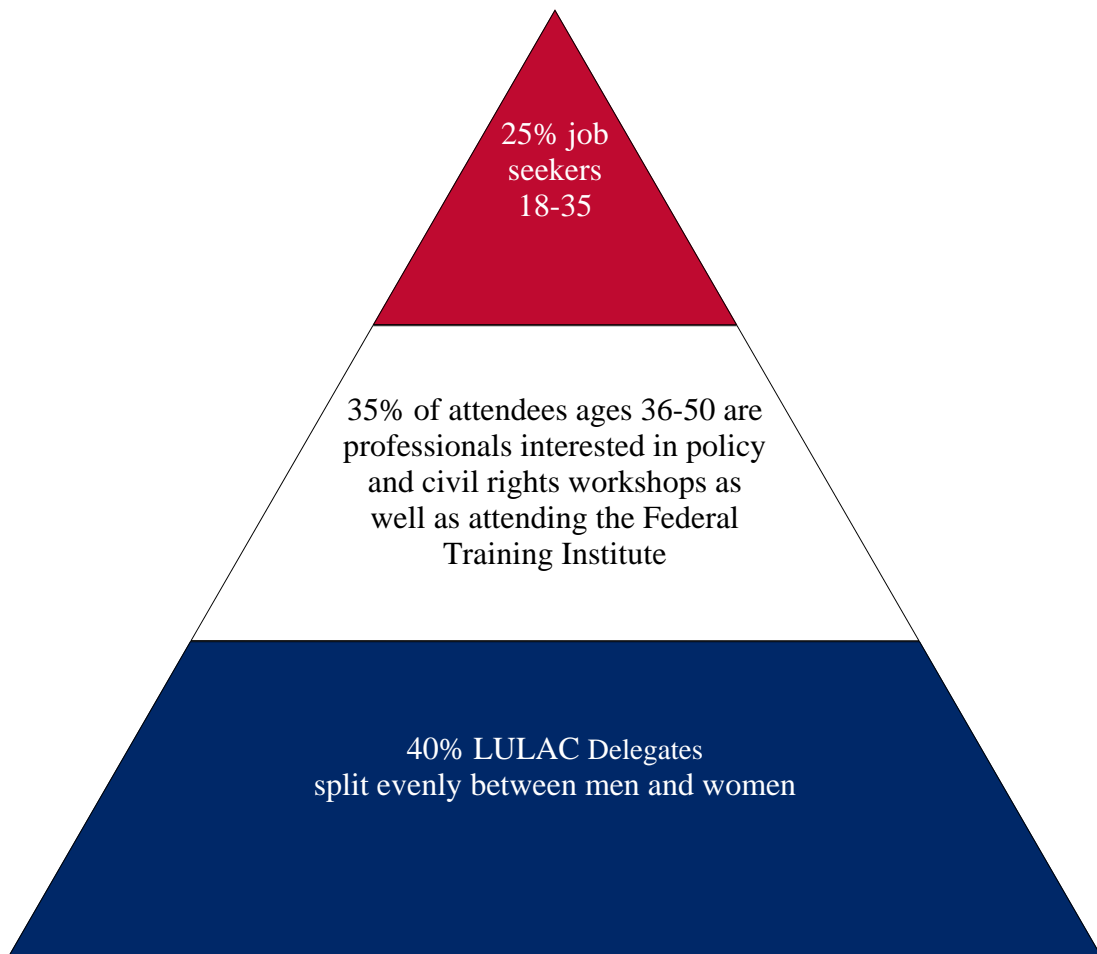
25% job seekers 18-35

35% of attendees ages 36-50 are professionals interested in policy and civil rights workshops as well as attending the Federal Training Institute

40% LULAC Delegates split evenly between men and women